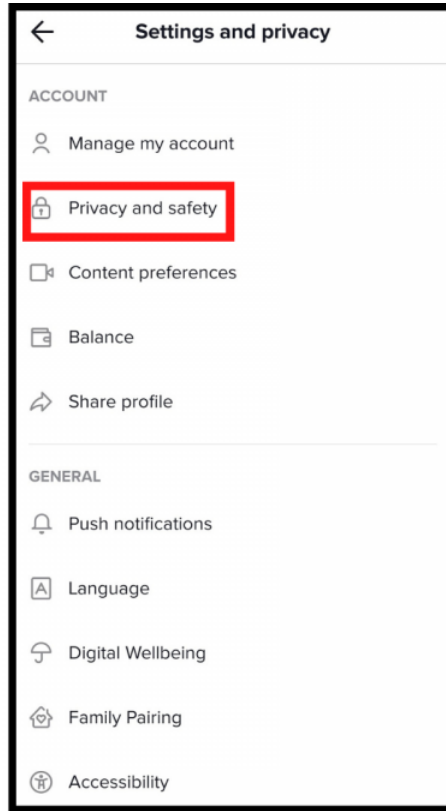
Settings and privacy

ACCOUNT

Manage my account

Privacy and safety

Content preferences

Balance

Share profile

GENERAL

Push notifications

A Language

Digital Wellbeing

Family Pairing

Accessibility